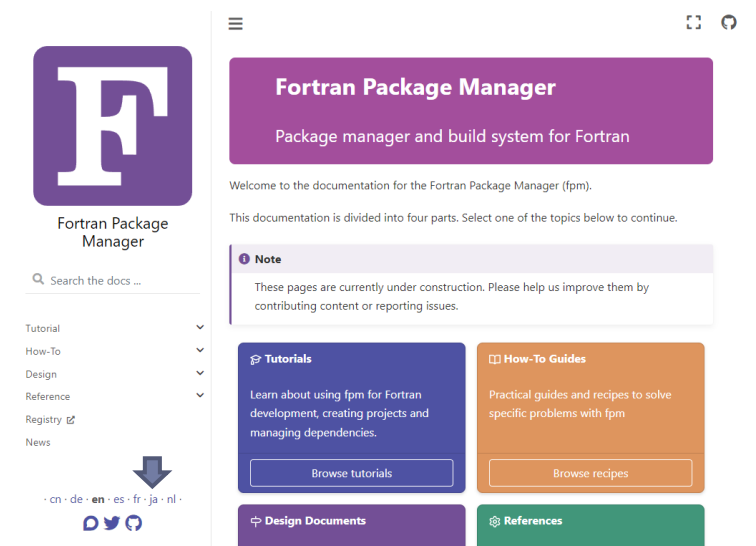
F

Fortran Package Manager

Search the docs ...

Tutorial

How-To

Design

Reference

Registry

News

· cn · de · en · es · fr · ja · nl ·

Fortran Package Manager

Package manager and build system for Fortran

Welcome to the documentation for the Fortran Package Manager (fpm).

This documentation is divided into four parts. Select one of the topics below to continue.

Note

These pages are currently under construction. Please help us improve them by contributing content or reporting issues.

Tutorials

Learn about using fpm for Fortran development, creating projects and managing dependencies.

Browse tutorials

How-To Guides

Practical guides and recipes to solve specific problems with fpm

Browse recipes

Design Documents

References